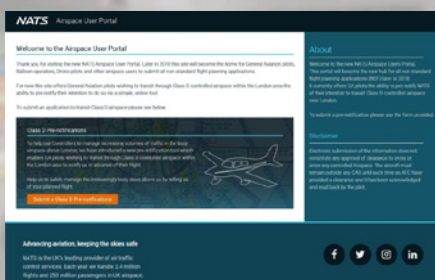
NATS Airspace User Portal

Welcome to the Airspace User Portal

Thank you for visiting the new NATS Airspace User Portal. Later in 2019 this site will become the home for General Aviation pilots, Balloon operators, Drone pilots and other airspace users to submit all non standard flight planning applications.

For now this site offers General Aviation pilots wishing to transit through Class D controlled airspace within the London area the ability to pre-notify their intention to do so via a simple, online tool.

To submit an application to transit Class D airspace please see below.

Class D Pre-notifications

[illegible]

Submit a Class D Pre-notification

About

Welcome to the new NATS Airspace User Portal. This portal will become the new hub for all non standard flight planning applications (NSF) later in 2019. It currently offers GA pilots the ability to pre-notify NATS of their intention to transit Class D controlled airspace over London.

To submit a pre-notification please use the form provided.

Disclaimer

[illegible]

Advancing aviation, keeping the skies safe

NATS is the UK's leading provider of air traffic control services. Each year we handle 2.4 million flights and 250 million passengers in UK airspace.